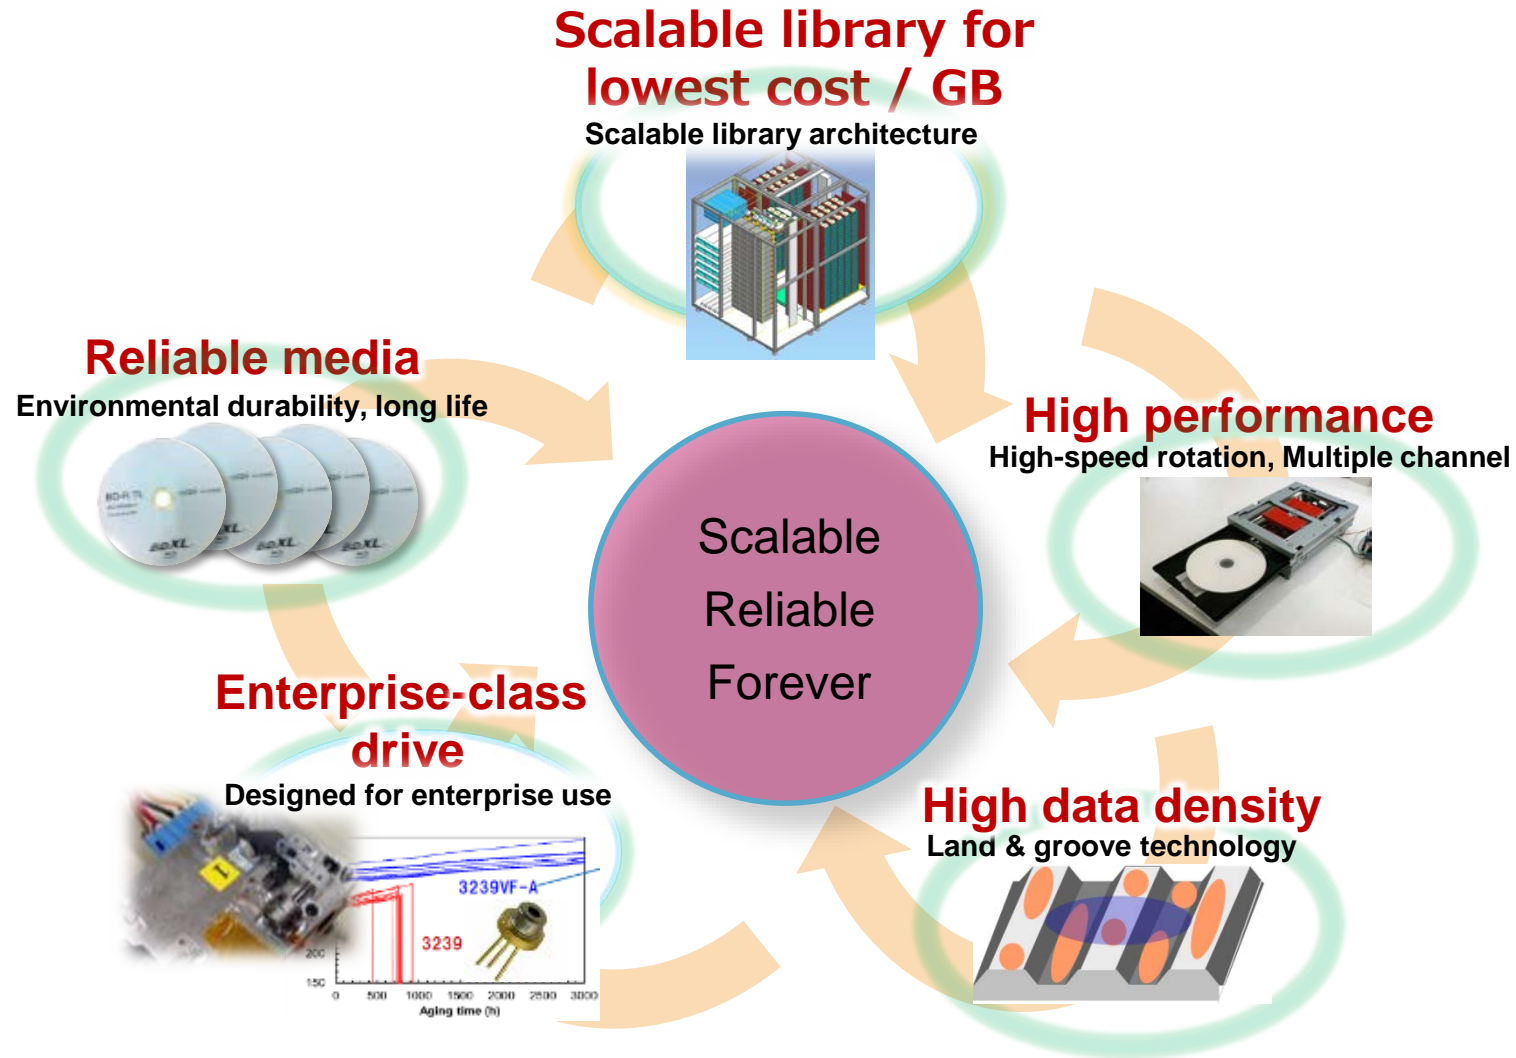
Scalable library for lowest cost / GB
Scalable library architecture

Reliable media
Environmental durability, long life

BD-R XL
BD XL
BD XL
BD XL

High performance
High-speed rotation, Multiple channel

Scalable
Reliable
Forever

Enterprise-class drive
Designed for enterprise use

3239VF-A
3239
200
150
0 500 1000 1500 2000 2500 3000
Aging time (h)

High data density
Land & groove technology